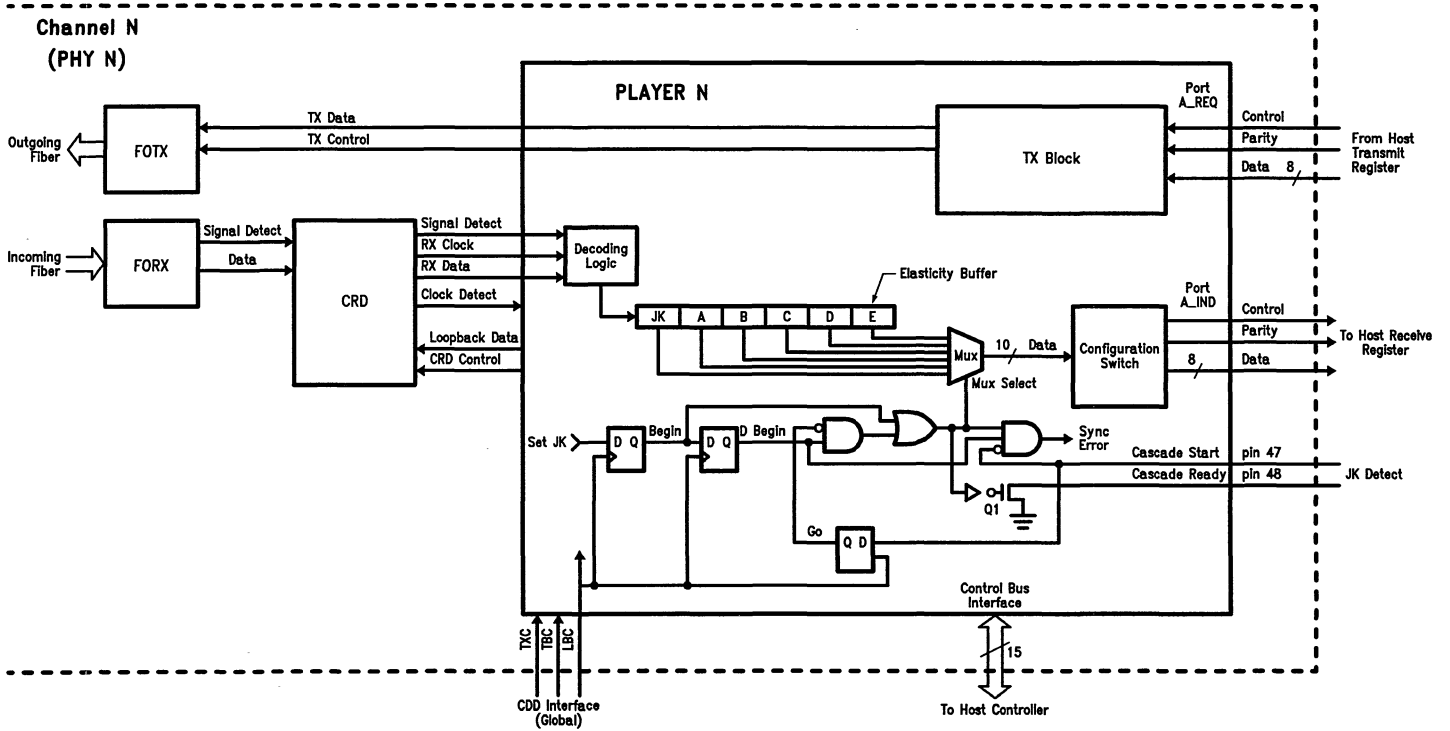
Channel N
(PHY N)

PLAYER N

Outgoing Fiber
FOTX
TX Data
TX Control
TX Block
Port A_REQ
Control
Parity
Data 8
From Host Transmit Register

Incoming Fiber
FORX
Signal Detect
Data
CRD
Signal Detect
RX Clock
RX Data
Clock Detect
Loopback Data
CRD Control
Decoding Logic
Elasticity Buffer
JK
A
B
C
D
E
Mux
10 Data
Mux Select
Configuration Switch
8
Port A_IND
Control
Parity
Data
To Host Receive Register

Set JK
D Q
Begin
D Q
D Begin
Sync Error
Cascade Start
pin 47
Cascade Ready
pin 48
JK Detect
Q1
Go
Q D
Control Bus Interface
15
To Host Controller
TXC
TBC
LBC
CDD Interface (Global)